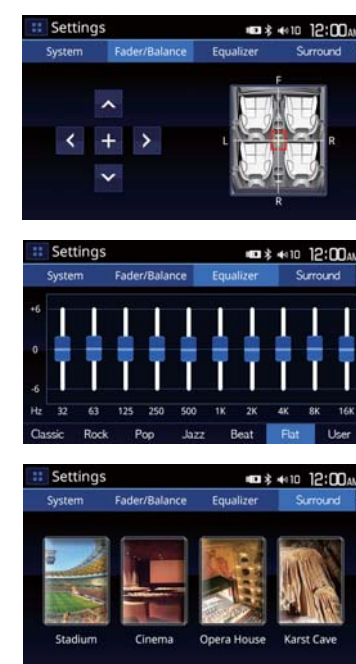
Settings
◀10 12:00AM
System | Fader/Balance | Equalizer | Surround

F
L
R
R

Settings
◀10 12:00AM
System | Fader/Balance | Equalizer | Surround

+6
0
-6
Hz 32 63 125 250 500 1K 2K 4K 8K 16K
Classic Rock Pop Jazz Beat Flat User

Settings
◀10 12:00AM
System | Fader/Balance | Equalizer | Surround

Stadium Cinema Opera House Karst Cave